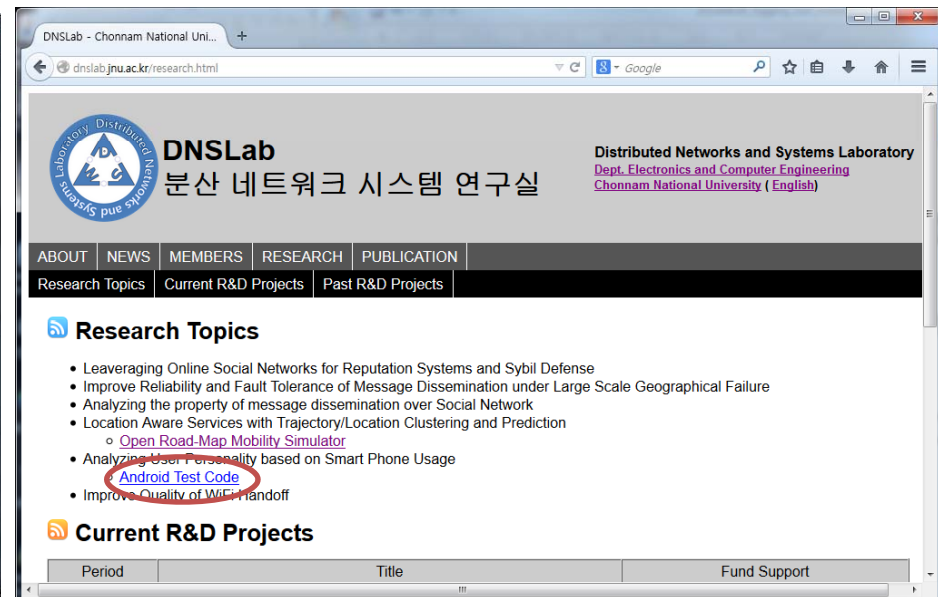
DNSLab - Chonnam National Uni... ×  +

dnslab.jnu.ac.kr/research.html

Google

Laboratory Distributed Networks and Systems

DNSLab
분산 네트워크 시스템 연구실

Distributed Networks and Systems Laboratory
Dept. Electronics and Computer Engineering
Chonnam National University ( English)

ABOUT | NEWS | MEMBERS | RESEARCH | PUBLICATION

Research Topics | Current R&D Projects | Past R&D Projects

Research Topics

- Leaveraging Online Social Networks for Reputation Systems and Sybil Defense
- Improve Reliability and Fault Tolerance of Message Dissemination under Large Scale Geographical Failure
- Analyzing the property of message dissemination over Social Network
- Location Aware Services with Trajectory/Location Clustering and Prediction
  - Open Road-Map Mobility Simulator
- Analyzing User Personality based on Smart Phone Usage
  - Android Test Code
- Improve Quality of WiFi Handoff

Current R&D Projects

| Period | Title | Fund Support |
|---|---|---|